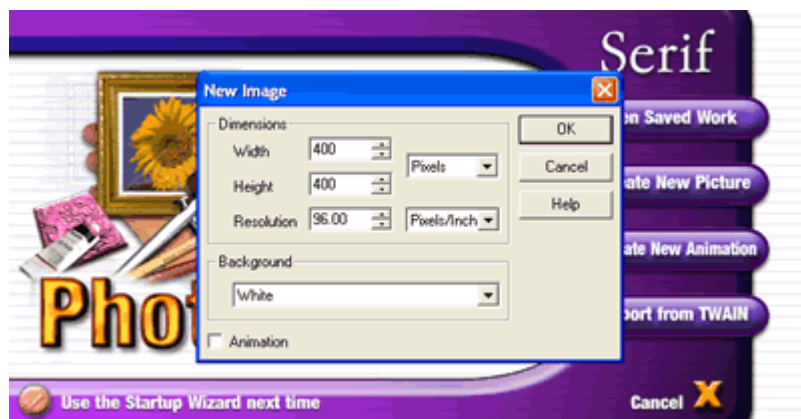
Serif

New Image

Dimensions

Width 400

Height 400

Resolution 96.00

Pixels

Pixels/Inch

OK

Cancel

Help

Background

White

Animation

en Saved Work

ate New Picture

ate New Animation

port from TWAIN

Phot

Use the Startup Wizard next time

Cancel X